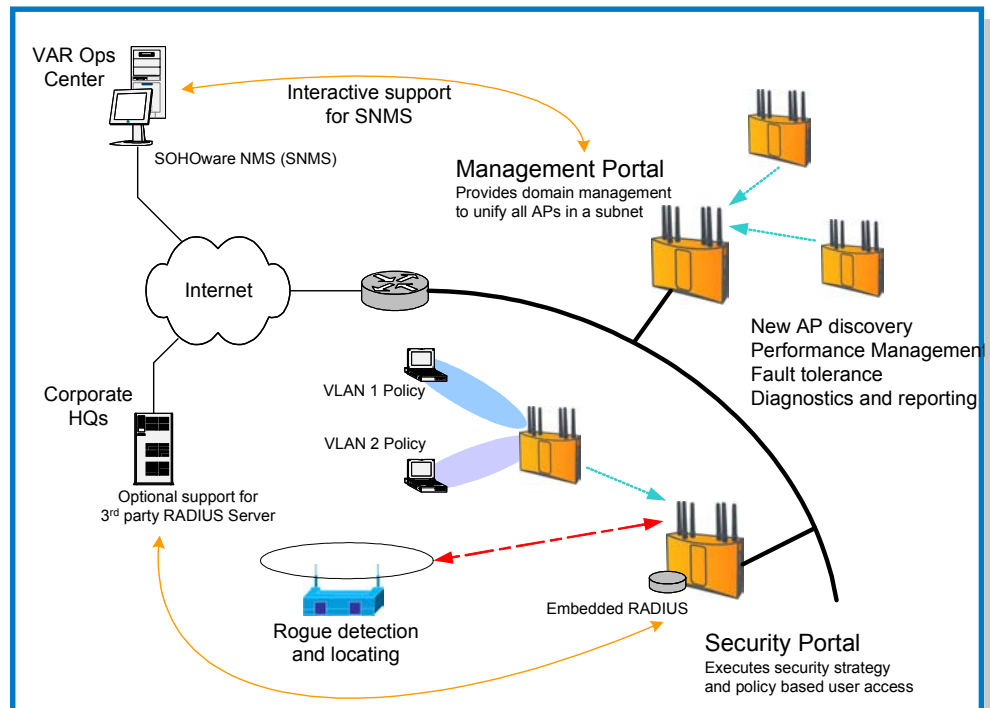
VAR Ops Center

Interactive support for SNMS

SOHOware NMS (SNMS)

Management Portal
Provides domain management to unify all APs in a subnet

Internet

New AP discovery
Performance Management
Fault tolerance
Diagnostics and reporting

VLAN 1 Policy

Corporate HQs

VLAN 2 Policy

Optional support for 3$^{rd}$ party RADIUS Server

Embedded RADIUS

Rogue detection and locating

Security Portal
Executes security strategy and policy based user access